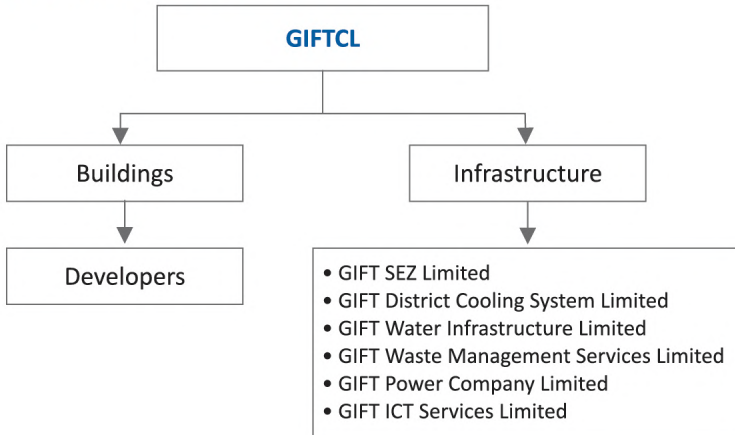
GIFTCL

Buildings

Infrastructure

Developers

• GIFT SEZ Limited
• GIFT District Cooling System Limited
• GIFT Water Infrastructure Limited
• GIFT Waste Management Services Limited
• GIFT Power Company Limited
• GIFT ICT Services Limited